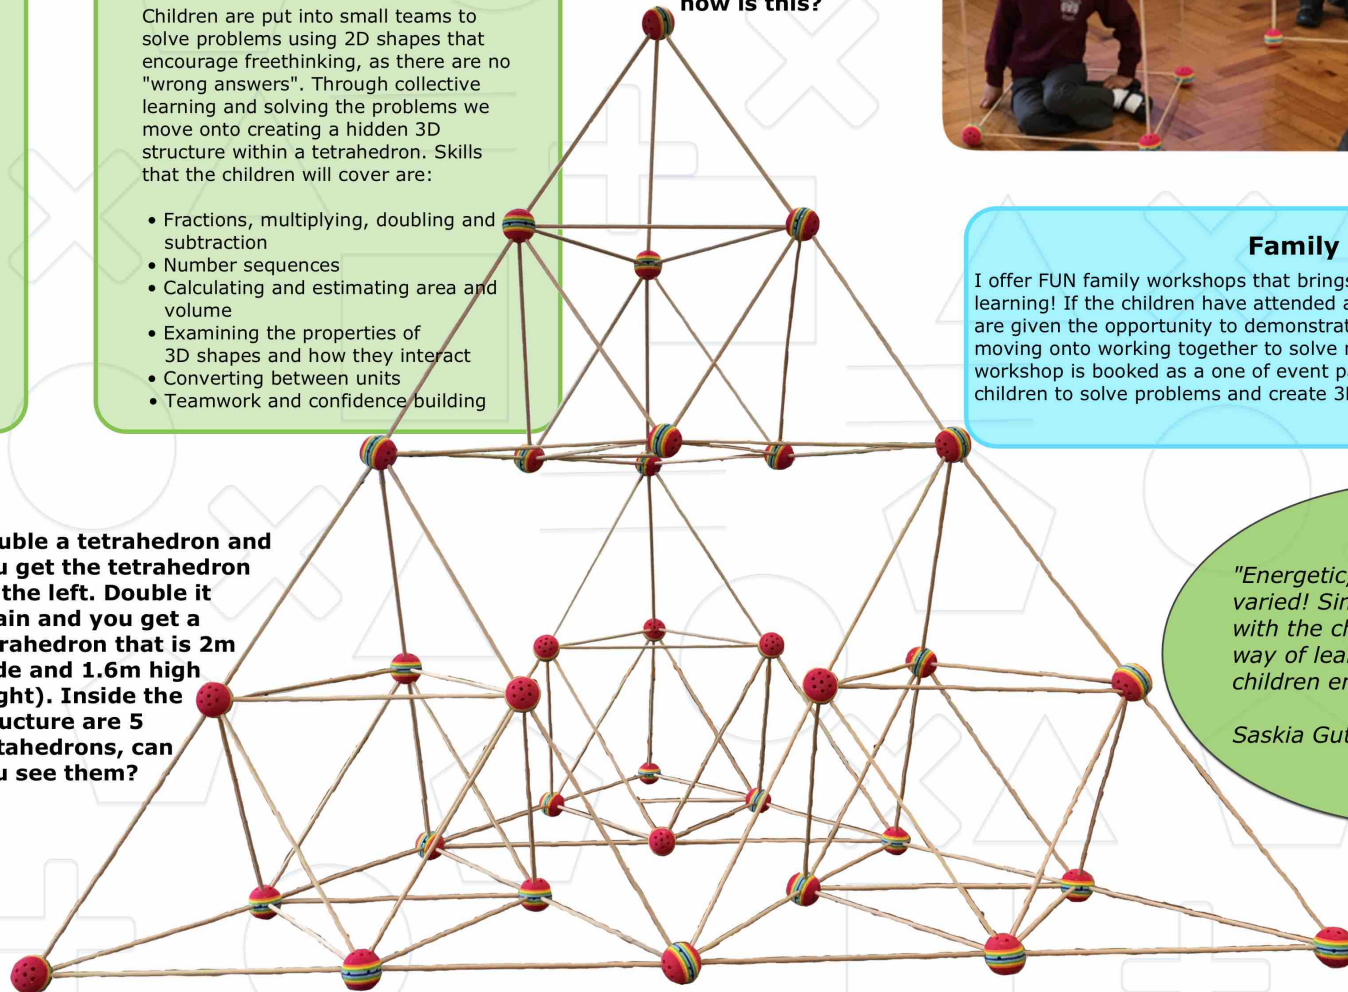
Children are put into small teams to solve problems using 2D shapes that encourage freethinking, as there are no "wrong answers". Through collective learning and solving the problems we move onto creating a hidden 3D structure within a tetrahedron. Skills that the children will cover are:

• Fractions, multiplying, doubling and subtraction
• Number sequences
• Calculating and estimating area and volume
• Examining the properties of 3D shapes and how they interact
• Converting between units
• Teamwork and confidence building

how is this?

Family

I offer FUN family workshops that bring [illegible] learning! If the children have attended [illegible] are given the opportunity to demonstrat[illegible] moving onto working together to solve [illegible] workshop is booked as a one of event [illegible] children to solve problems and create 3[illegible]

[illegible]uble a tetrahedron and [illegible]u get the tetrahedron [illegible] the left. Double it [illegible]ain and you get a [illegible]rahedron that is 2m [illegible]de and 1.6m high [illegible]ght). Inside the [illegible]ucture are 5 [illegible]tahedrons, can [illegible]u see them?

"Energetic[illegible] varied! Si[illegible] with the c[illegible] way of lea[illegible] children e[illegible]

Saskia Gu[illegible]